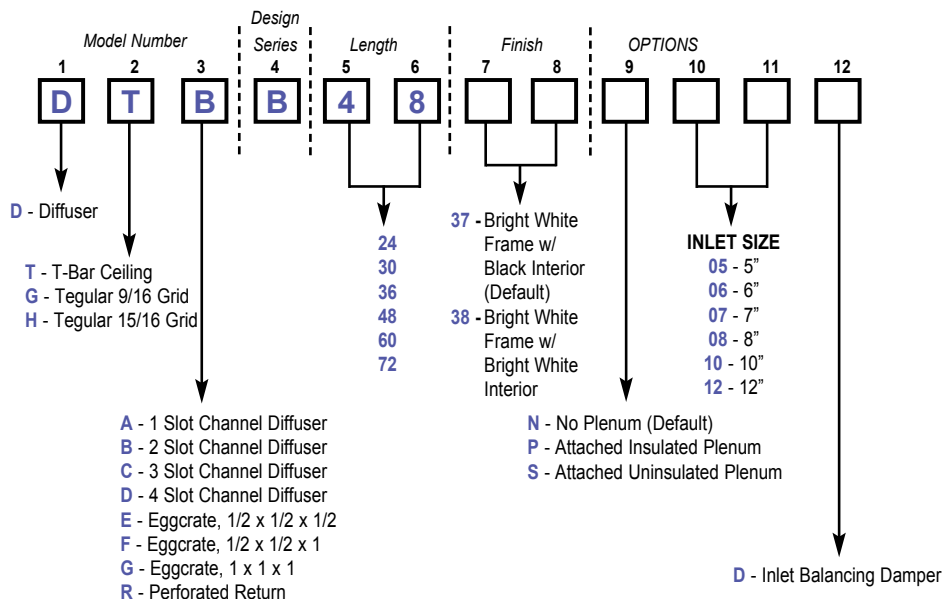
Model Number

Design Series

Length

Finish

OPTIONS

1 2 3 4 5 6 7 8 9 10 11 12

D T B B 4 8

D - Diffuser

T - T-Bar Ceiling
G - Tegular 9/16 Grid
H - Tegular 15/16 Grid

A - 1 Slot Channel Diffuser
B - 2 Slot Channel Diffuser
C - 3 Slot Channel Diffuser
D - 4 Slot Channel Diffuser
E - Eggcrate, 1/2 x 1/2 x 1/2
F - Eggcrate, 1/2 x 1/2 x 1
G - Eggcrate, 1 x 1 x 1
R - Perforated Return

24
30
36
48
60
72

37 - Bright White Frame w/ Black Interior (Default)
38 - Bright White Frame w/ Bright White Interior

N - No Plenum (Default)
P - Attached Insulated Plenum
S - Attached Uninsulated Plenum

INLET SIZE
05 - 5"
06 - 6"
07 - 7"
08 - 8"
10 - 10"
12 - 12"

D - Inlet Balancing Damper